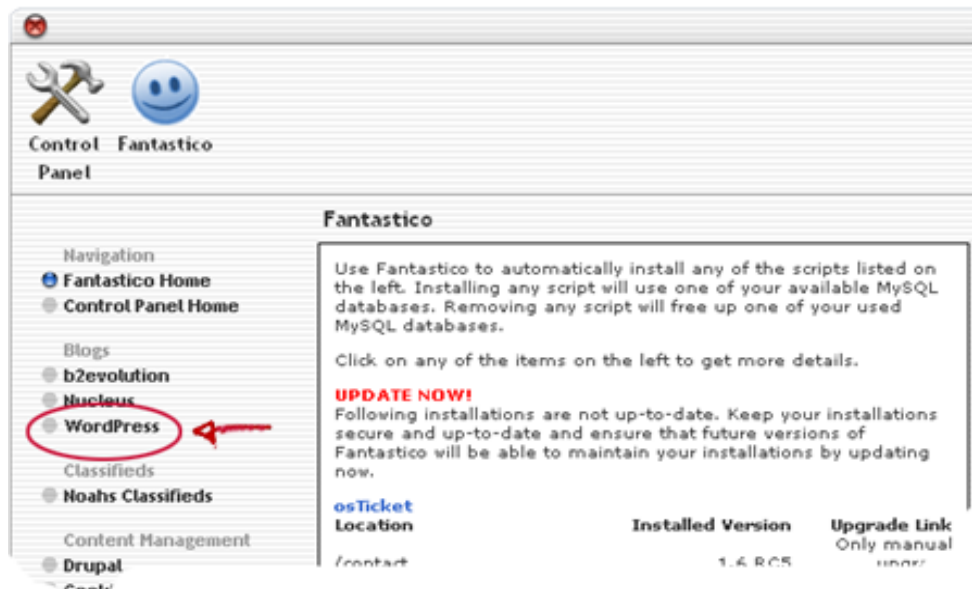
Control Panel

Fantastico

Fantastico

Navigation
Fantastico Home
Control Panel Home

Blogs
b2evolution
Nucleus
WordPress

Classifieds
Noahs Classifieds

Content Management
Drupal
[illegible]

Use Fantastico to automatically install any of the scripts listed on the left. Installing any script will use one of your available MySQL databases. Removing any script will free up one of your used MySQL databases.

Click on any of the items on the left to get more details.

UPDATE NOW!
Following installations are not up-to-date. Keep your installations secure and up-to-date and ensure that future versions of Fantastico will be able to maintain your installations by updating now.

osTicket

| Location | Installed Version | Upgrade Link |
|---|---|---|
| /contact | 1.6 RC5 | Only manual upgr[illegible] |